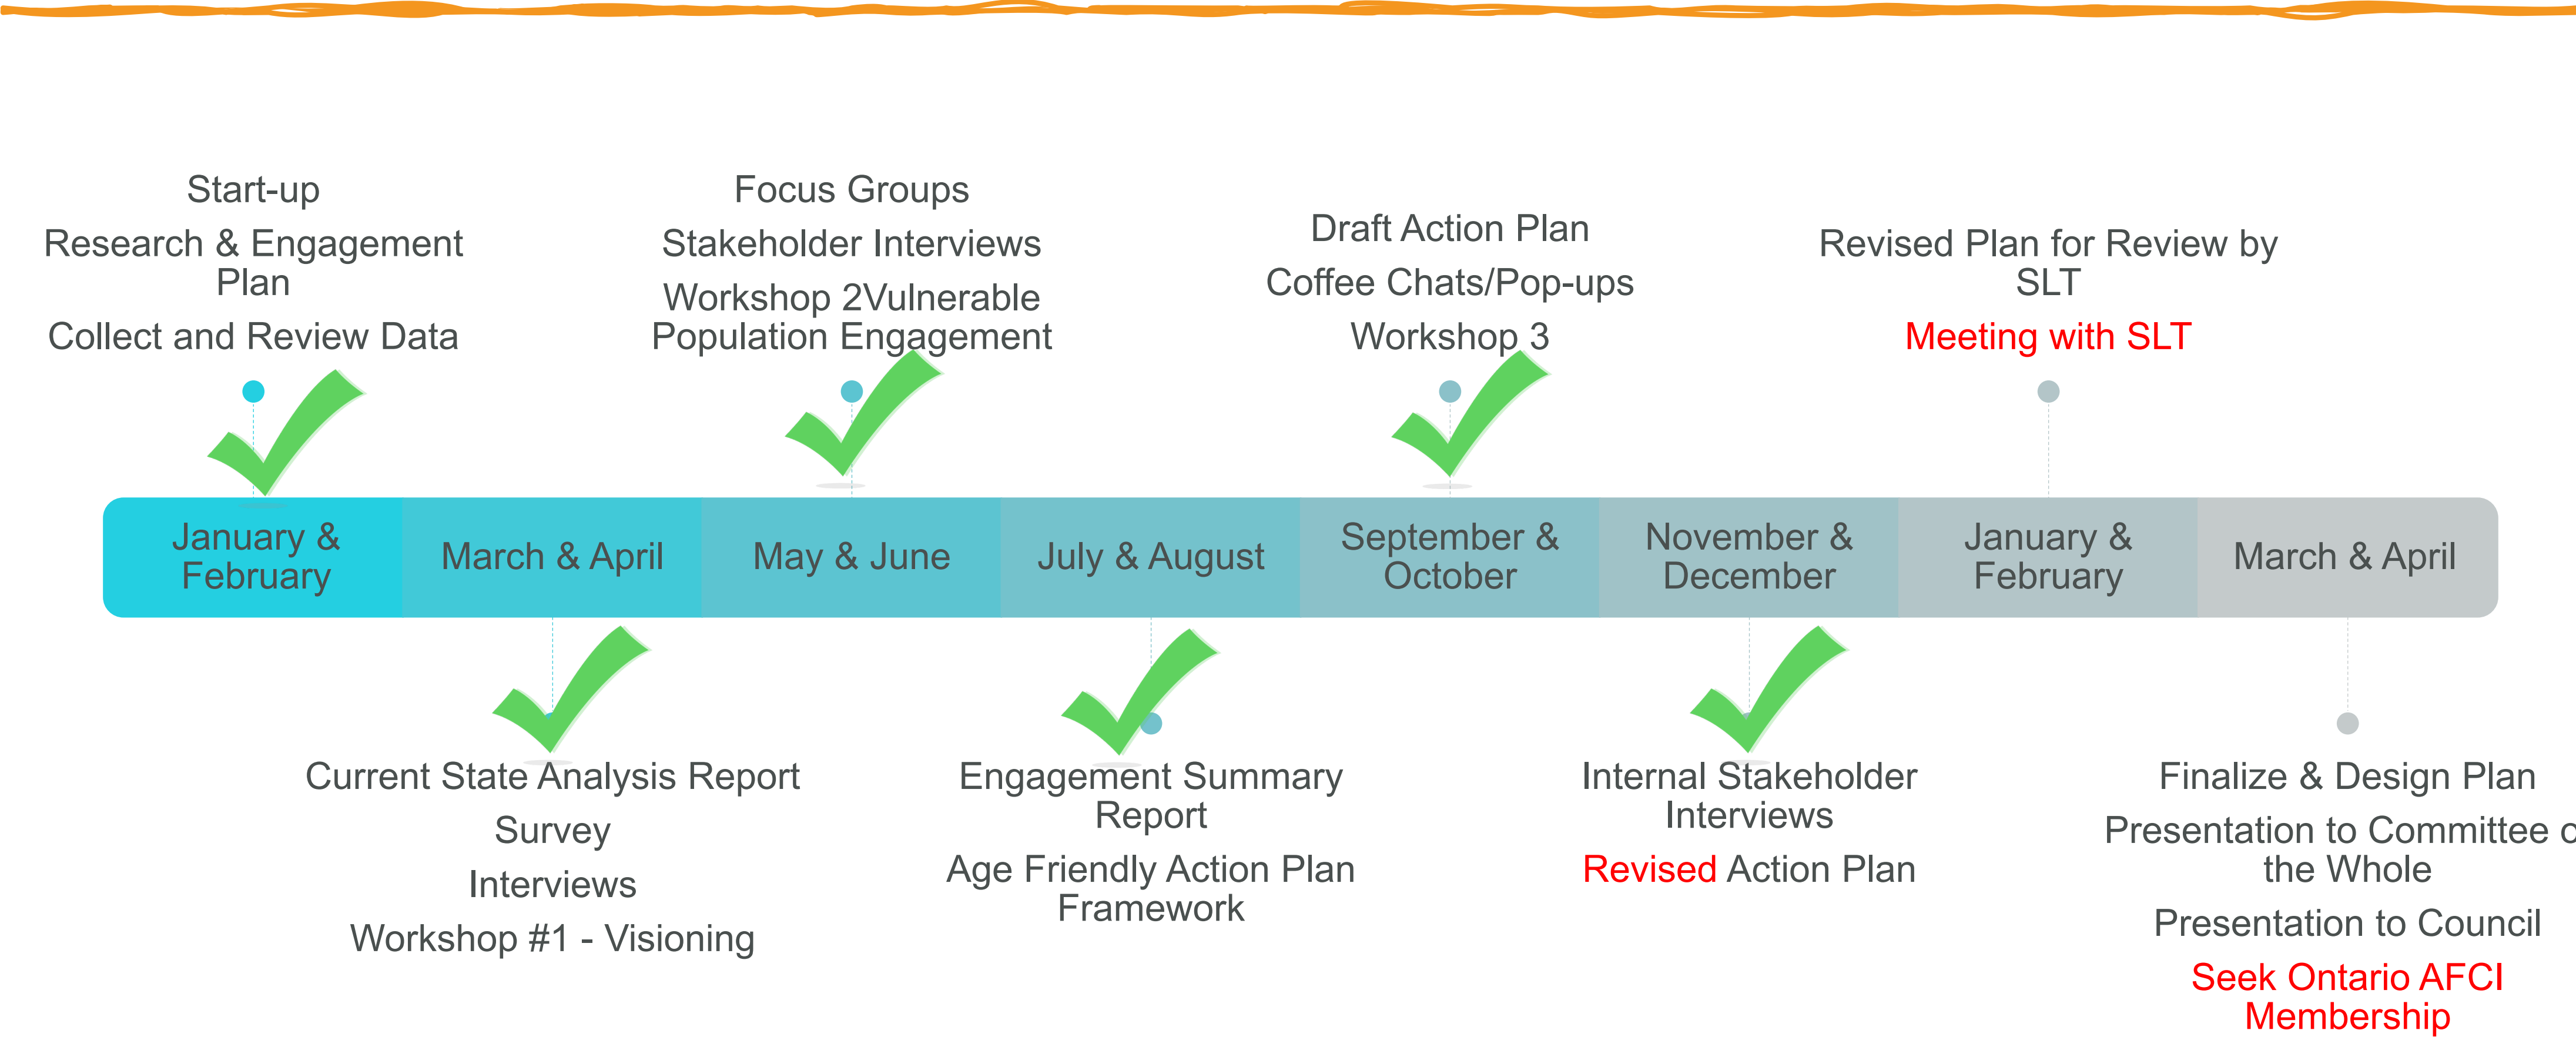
Start-up

Research & Engagement Plan

Collect and Review Data

Focus Groups

Stakeholder Interviews

Workshop 2Vulnerable Population Engagement

Draft Action Plan

Coffee Chats/Pop-ups

Workshop 3

Revised Plan for Review by SLT

Meeting with SLT

January & February

March & April

May & June

July & August

September & October

November & December

January & February

March & April

Current State Analysis Report

Survey

Interviews

Workshop #1 - Visioning

Engagement Summary Report

Age Friendly Action Plan Framework

Internal Stakeholder Interviews

Revised Action Plan

Finalize & Design Plan

Presentation to Committee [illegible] the Whole

Presentation to Council

Seek Ontario AFCI Membership